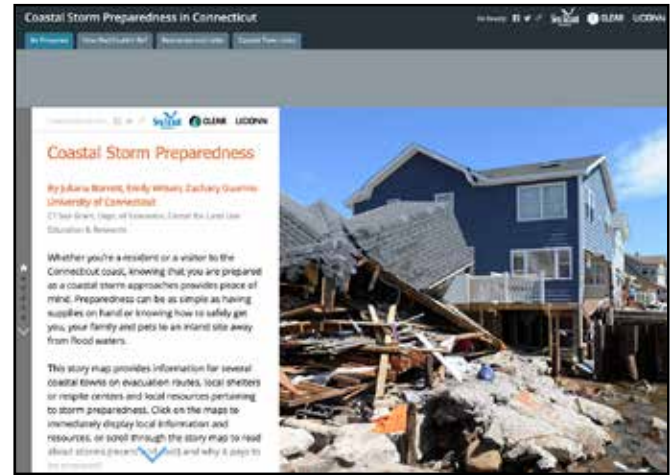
Coastal Storm Preparedness in Connecticut

Sea Grant CLEAR UCONN

Be Prepared | How Much Is It? | Resources and Links | Coastal Town Links

Sea Grant CLEAR UCONN

Coastal Storm Preparedness

By Juliana Barrett, Emily Wilson, Zachary Guarino University of Connecticut

CT Sea Grant, Dept. of Extension, Center for Land Use Education & Research

Whether you're a resident or a visitor to the Connecticut coast, knowing that you are prepared as a coastal storm approaches provides peace of mind. Preparedness can be as simple as having supplies on hand or knowing how to safely get you, your family and pets to an inland site away from flood waters.

This story map provides information for several coastal towns on evacuation routes, local shelters or respite centers and local resources pertaining to storm preparedness. Click on the maps to immediately display local information and resources, or scroll through the story map to read about storms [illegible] and why it pays to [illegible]